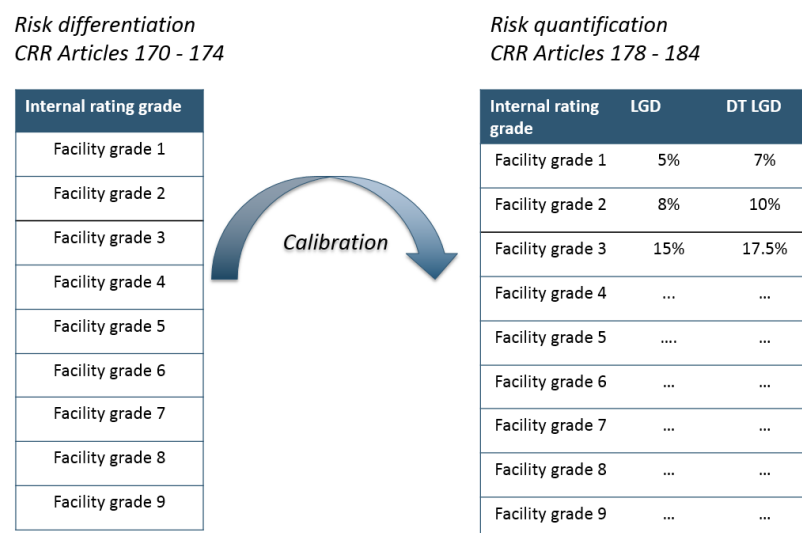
Risk differentiation
CRR Articles 170 - 174

| Internal rating grade |
|---|
| Facility grade 1 |
| Facility grade 2 |
| Facility grade 3 |
| Facility grade 4 |
| Facility grade 5 |
| Facility grade 6 |
| Facility grade 7 |
| Facility grade 8 |
| Facility grade 9 |

Calibration

Risk quantification
CRR Articles 178 - 184

| Internal rating grade | LGD | DT LGD |
|---|---|---|
| Facility grade 1 | 5% | 7% |
| Facility grade 2 | 8% | 10% |
| Facility grade 3 | 15% | 17.5% |
| Facility grade 4 | ... | ... |
| Facility grade 5 | .... | ... |
| Facility grade 6 | ... | ... |
| Facility grade 7 | ... | ... |
| Facility grade 8 | ... | ... |
| Facility grade 9 | ... | ... |